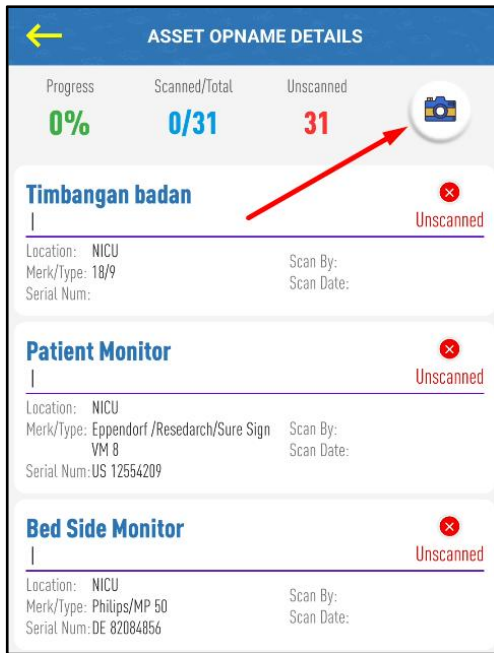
ASSET OPNAME DETAILS

Progress
0%

Scanned/Total
0/31

Unscanned
31

Timbangan badan
Unscanned
Location: NICU
Merk/Type: 18/9
Serial Num:
Scan By:
Scan Date:

Patient Monitor
Unscanned
Location: NICU
Merk/Type: Eppendorf /Resedarch/Sure Sign VM 8
Serial Num: US 12554209
Scan By:
Scan Date:

Bed Side Monitor
Unscanned
Location: NICU
Merk/Type: Philips/MP 50
Serial Num: DE 82084856
Scan By:
Scan Date: